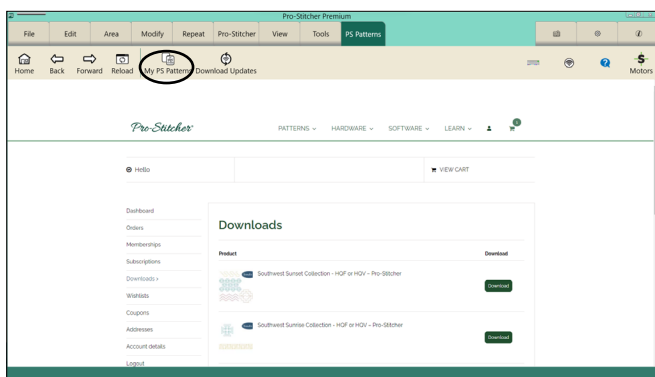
Pro-Stitcher Premium

File Edit Area Modify Repeat Pro-Stitcher View Tools PS Patterns

Home Back Forward Reload My PS Patterns Download Updates

Motors

Pro-Stitcher

PATTERNS HARDWARE SOFTWARE LEARN

0

Hello

VIEW CART

Dashboard
Orders
Memberships
Subscriptions
Downloads
Wishlists
Coupons
Addresses
Account details
Logout

Downloads

| Product | Download |
|---|---|
| Southwest Sunset Collection - HQF or HQV - Pro-Stitcher | Download |
| Southwest Sunrise Collection - HQF or HQV - Pro-Stitcher | Download |